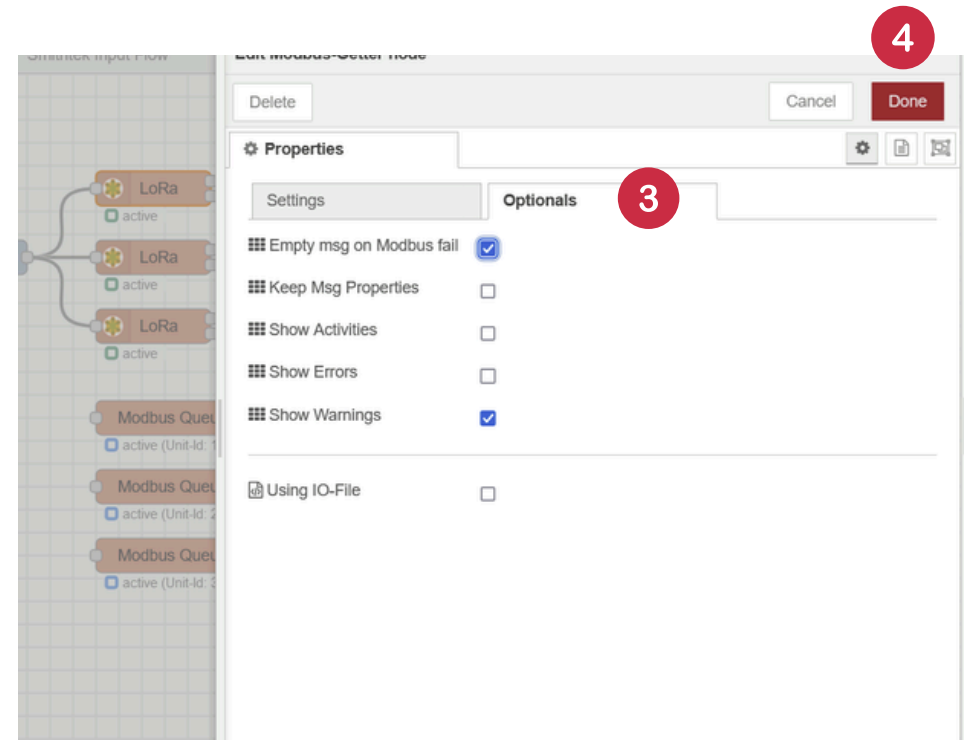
Smithtek Input Flow

Edit Modbus-Getter node

4

Delete

Cancel

Done

Properties

Settings

Optionals

3

Empty msg on Modbus fail

Keep Msg Properties

Show Activities

Show Errors

Show Warnings

Using IO-File

LoRa
active

LoRa
active

LoRa
active

Modbus Que
active (Unit-Id: 1

Modbus Que
active (Unit-Id: 2

Modbus Que
active (Unit-Id: 3